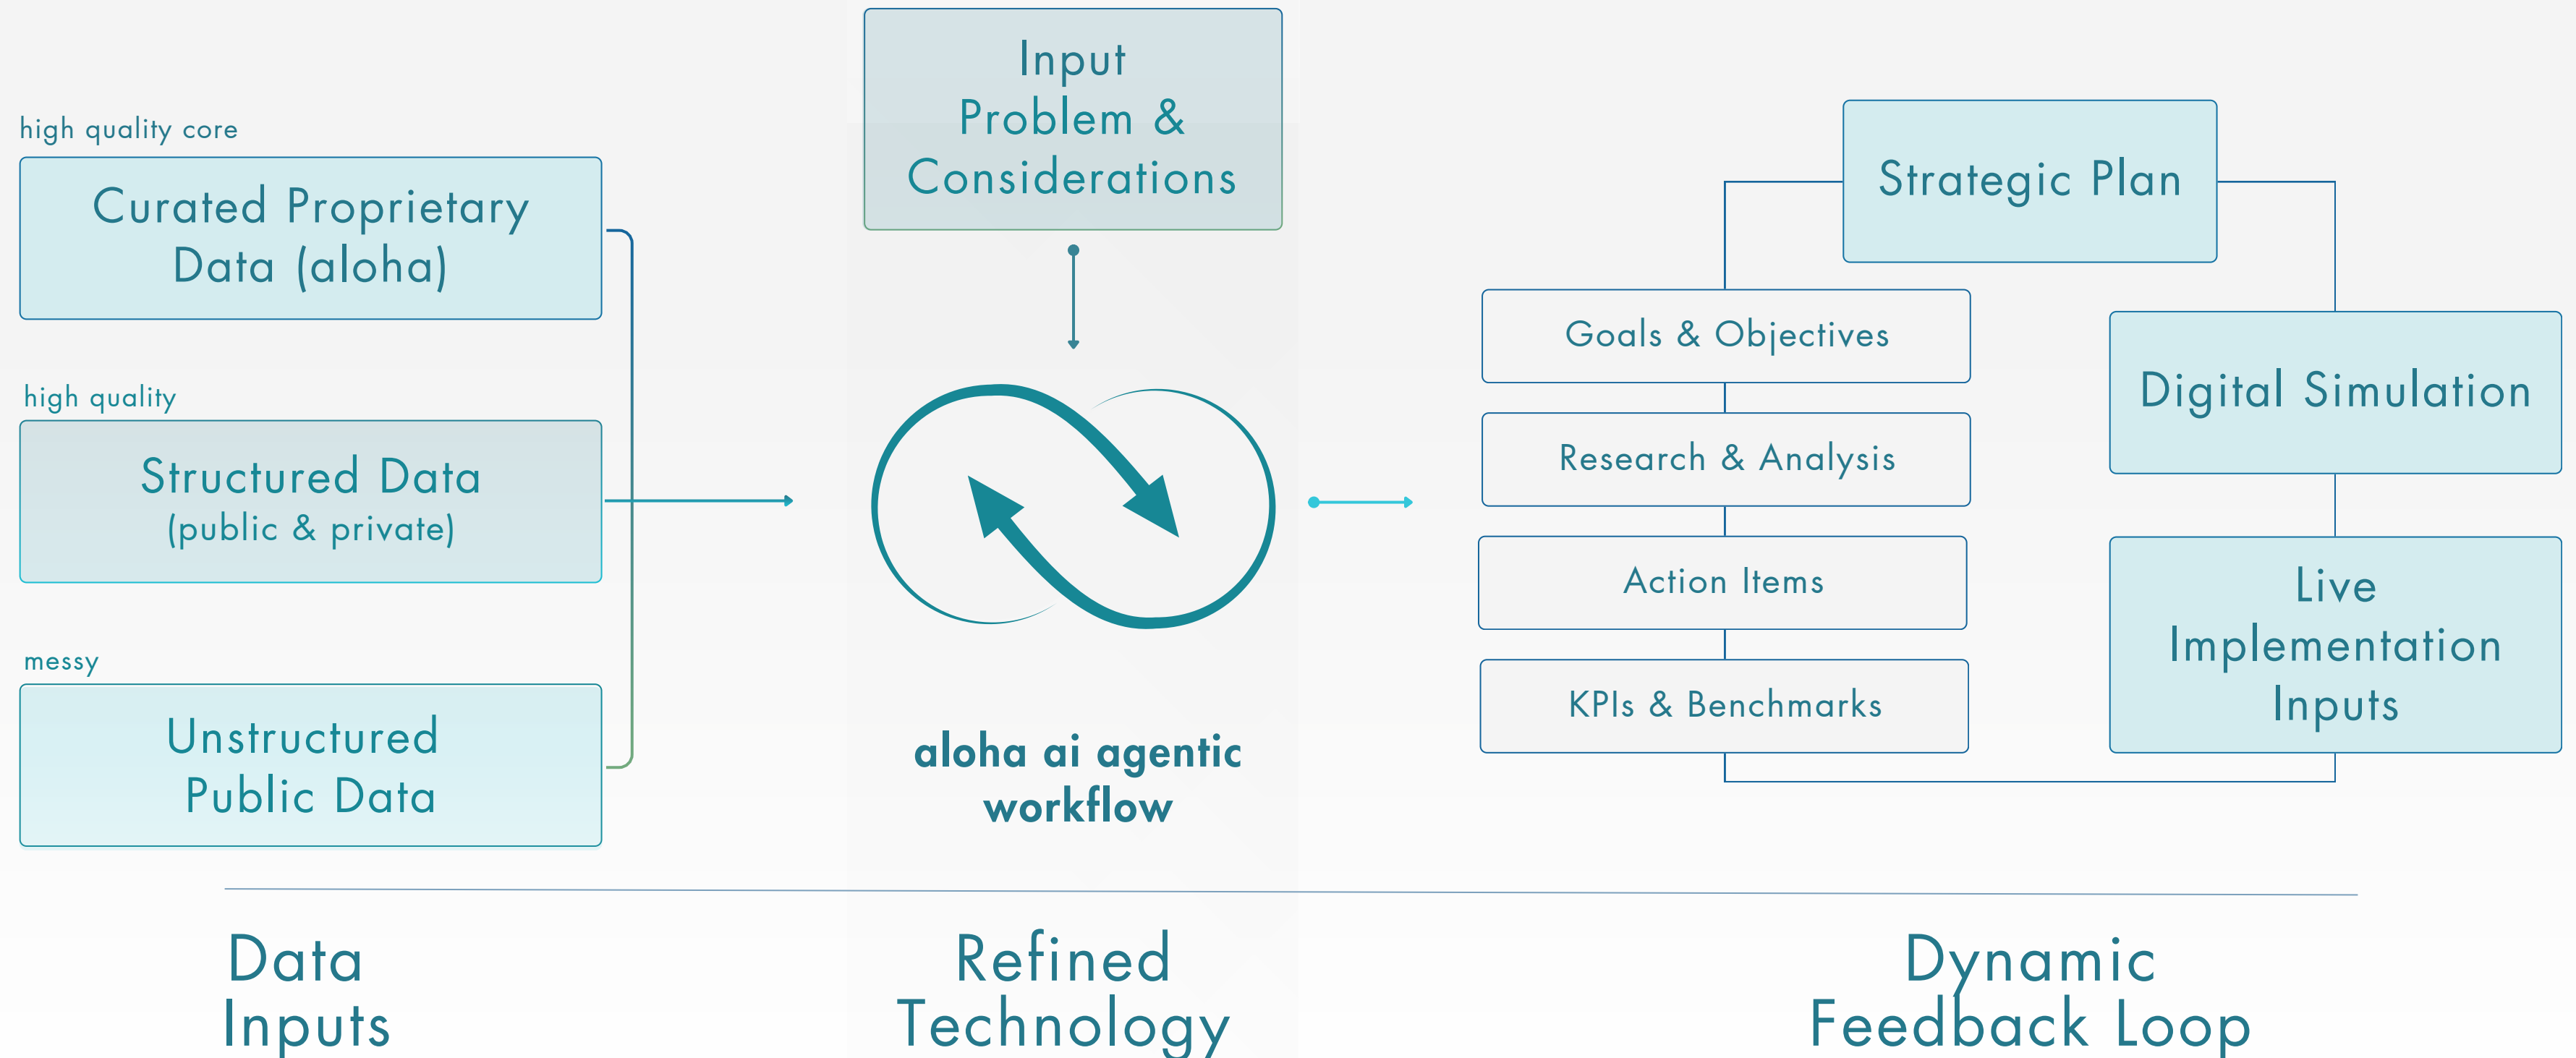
high quality core

Curated Proprietary Data (aloha)

high quality

Structured Data (public & private)

messy

Unstructured Public Data

Input Problem & Considerations

aloha ai agentic workflow

Strategic Plan

Goals & Objectives

Research & Analysis

Action Items

KPIs & Benchmarks

Digital Simulation

Live Implementation Inputs

Data Inputs

Refined Technology

Dynamic Feedback Loop